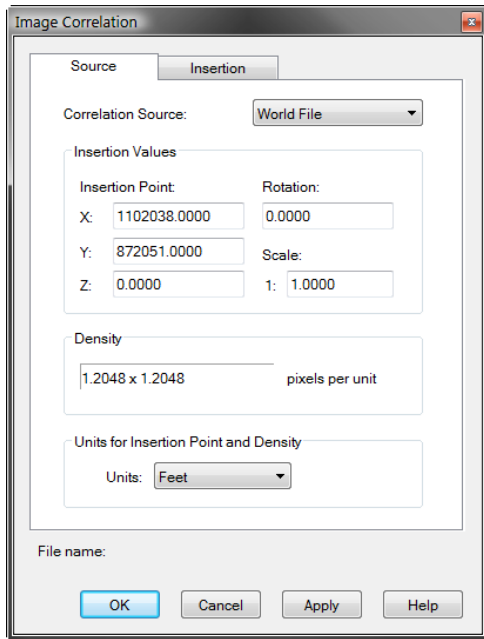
Image Correlation

Source

Insertion

Correlation Source: World File

Insertion Values

Insertion Point:

X: 1102038.0000

Y: 872051.0000

Z: 0.0000

Rotation:

0.0000

Scale:

1: 1.0000

Density

1.2048 x 1.2048 pixels per unit

Units for Insertion Point and Density

Units: Feet

File name:

OK Cancel Apply Help